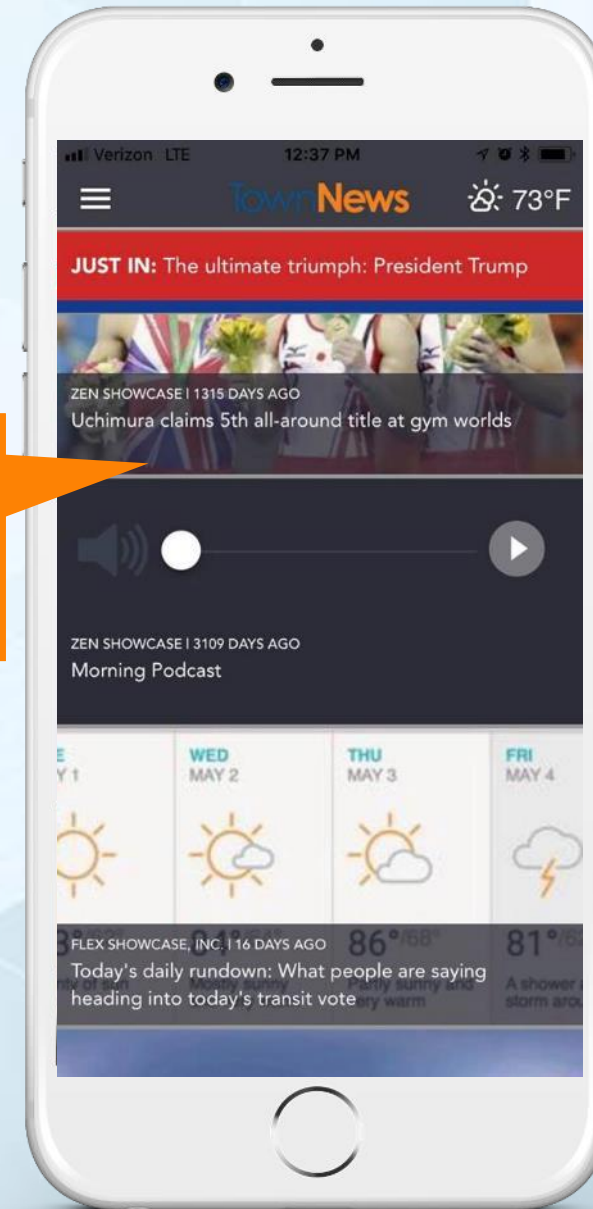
Verizon LTE 12:37 PM

TownNews 73°F

JUST IN: The ultimate triumph: President Trump

ZEN SHOWCASE I 1315 DAYS AGO
Uchimura claims 5th all-around title at gym worlds

ZEN SHOWCASE I 3109 DAYS AGO
Morning Podcast

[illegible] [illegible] 1

WED
MAY 2

THU
MAY 3

FRI
MAY 4

86°/68°

81°/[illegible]

Partly sunny and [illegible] warm

A shower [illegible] storm arou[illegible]

FLEX SHOWCASE, INC. I 16 DAYS AGO
Today's daily rundown: What people are saying heading into today's transit vote